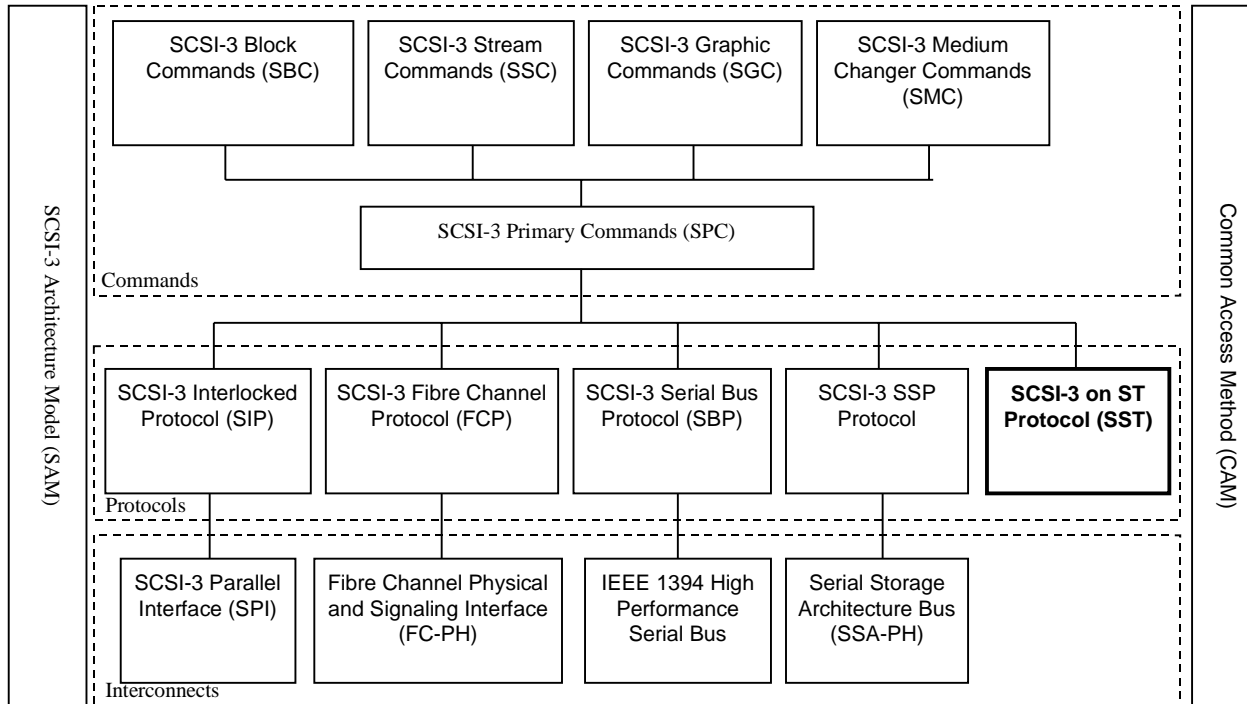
SCSI-3 Architecture Model (SAM)

SCSI-3 Block Commands (SBC)

SCSI-3 Stream Commands (SSC)

SCSI-3 Graphic Commands (SGC)

SCSI-3 Medium Changer Commands (SMC)

SCSI-3 Primary Commands (SPC)

Commands

SCSI-3 Interlocked Protocol (SIP)

SCSI-3 Fibre Channel Protocol (FCP)

SCSI-3 Serial Bus Protocol (SBP)

SCSI-3 SSP Protocol

**SCSI-3 on ST Protocol (SST)**

Protocols

SCSI-3 Parallel Interface (SPI)

Fibre Channel Physical and Signaling Interface (FC-PH)

IEEE 1394 High Performance Serial Bus

Serial Storage Architecture Bus (SSA-PH)

Interconnects

Common Access Method (CAM)